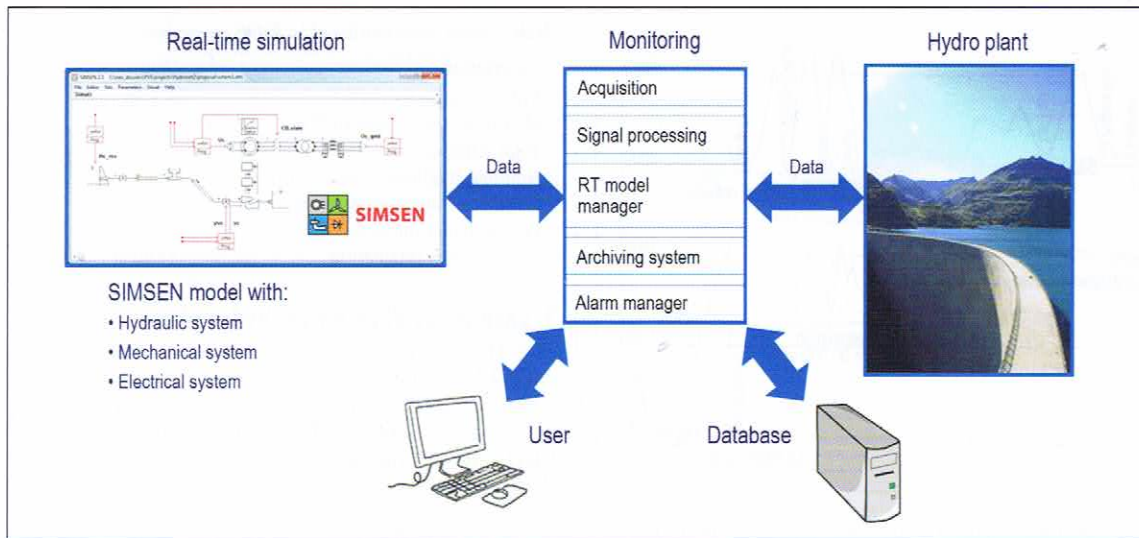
Real-time simulation

SIMSEN

SIMSEN model with:
• Hydraulic system
• Mechanical system
• Electrical system

Data

Monitoring

Acquisition

Signal processing

RT model manager

Archiving system

Alarm manager

Data

Hydro plant

User

Database